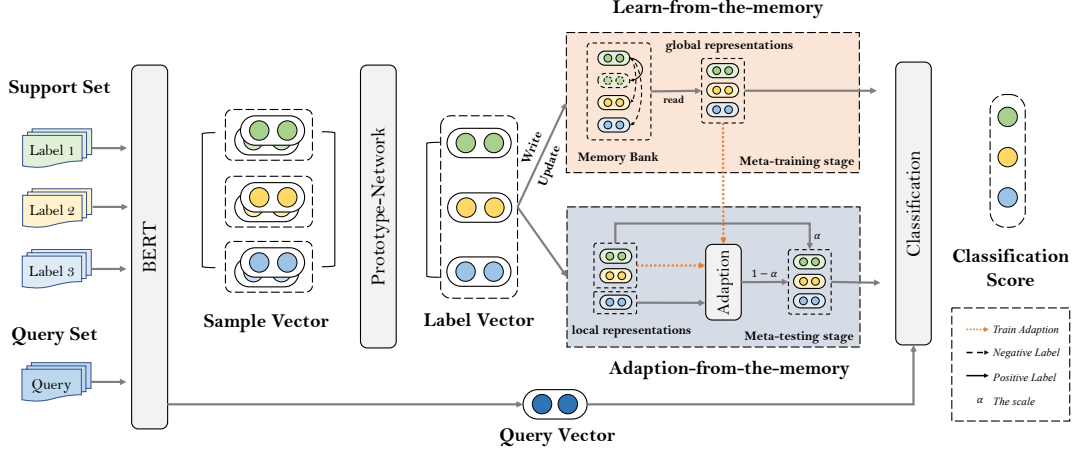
Learn-from-the-memory

Support Set

Label 1

Label 2

Label 3

Query Set

Query

BERT

Sample Vector

Prototype-Network

Label Vector

Write

Update

global representations

read

Memory Bank

Meta-training stage

$\alpha$

Adaption

$1-\alpha$

local representations

Meta-testing stage

Adaption-from-the-memory

Classification

Classification Score

Train Adaption

Negative Label

Positive Label

$\alpha$ The scale

Query Vector